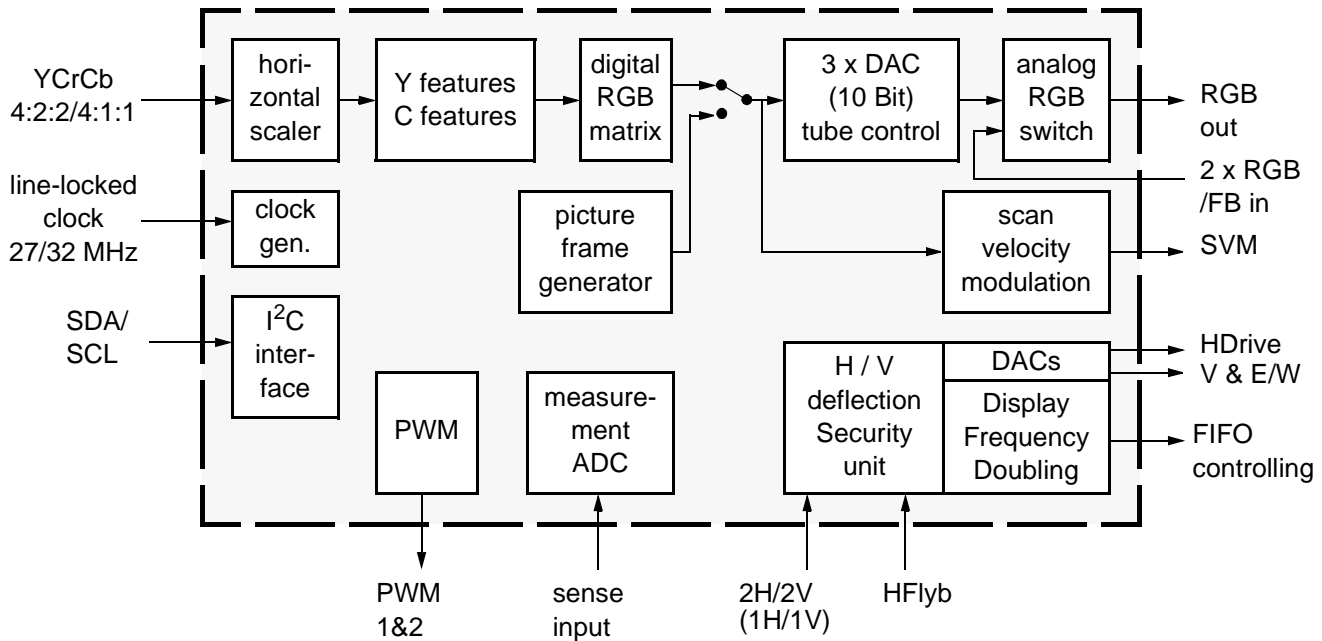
YCrCb 4:2:2/4:1:1

horizontal scaler

Y features C features

digital RGB matrix

3 x DAC (10 Bit) tube control

analog RGB switch

RGB out

2 x RGB /FB in

line-locked clock 27/32 MHz

clock gen.

picture frame generator

scan velocity modulation

SVM

SDA/ SCL

I$^2$C interface

PWM

measurement ADC

H / V deflection Security unit

DACs

Display Frequency Doubling

HDrive

V & E/W

FIFO controlling

PWM 1&2

sense input

2H/2V (1H/1V)

HFlyb